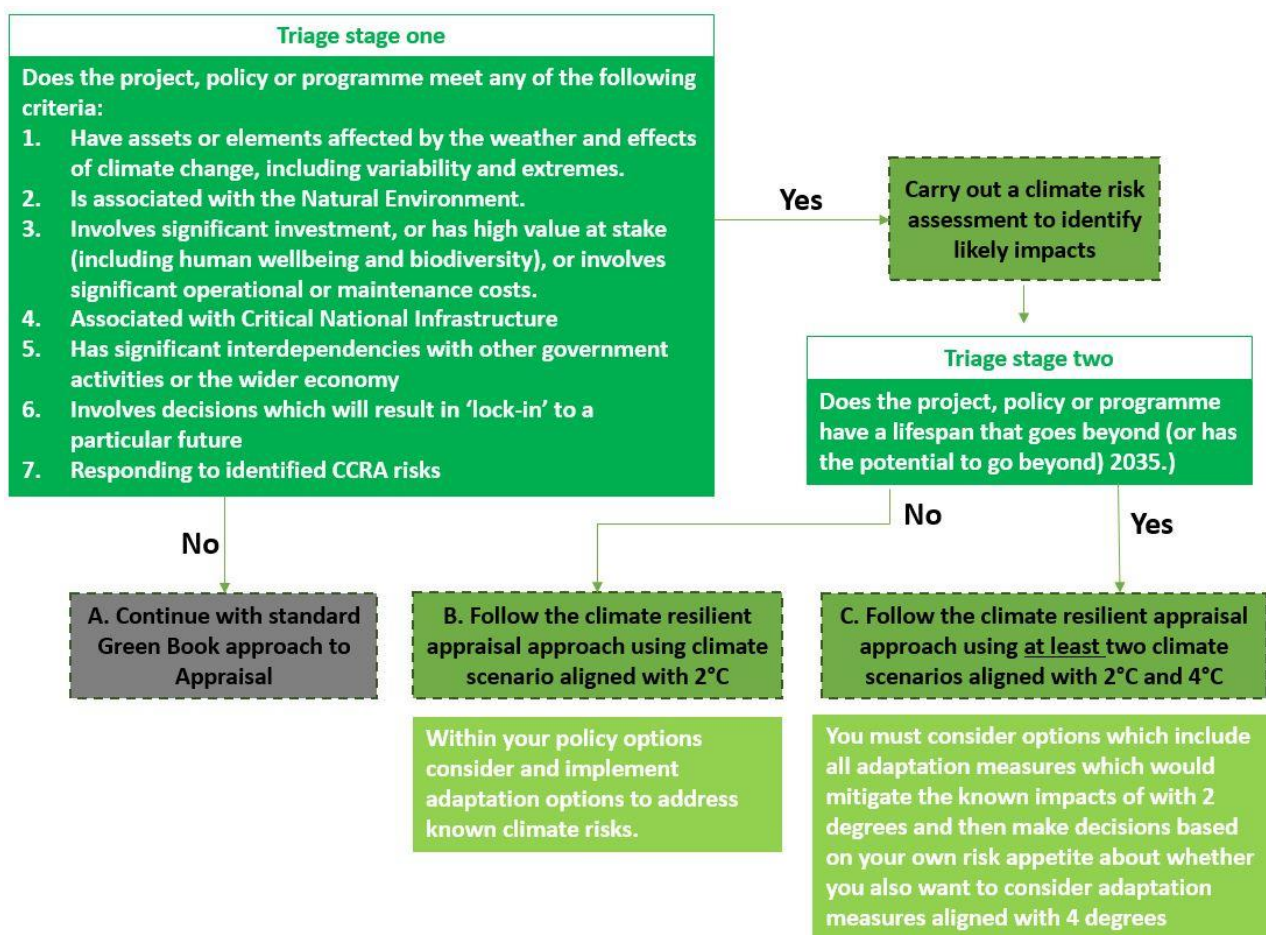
Triage stage one

Does the project, policy or programme meet any of the following criteria:

1. Have assets or elements affected by the weather and effects of climate change, including variability and extremes.
2. Is associated with the Natural Environment.
3. Involves significant investment, or has high value at stake (including human wellbeing and biodiversity), or involves significant operational or maintenance costs.
4. Associated with Critical National Infrastructure
5. Has significant interdependencies with other government activities or the wider economy
6. Involves decisions which will result in 'lock-in' to a particular future
7. Responding to identified CCRA risks

Yes

Carry out a climate risk assessment to identify likely impacts

Triage stage two

Does the project, policy or programme have a lifespan that goes beyond (or has the potential to go beyond) 2035.)

No

No

Yes

A. Continue with standard Green Book approach to Appraisal

B. Follow the climate resilient appraisal approach using climate scenario aligned with 2°C

C. Follow the climate resilient appraisal approach using at least two climate scenarios aligned with 2°C and 4°C

Within your policy options consider and implement adaptation options to address known climate risks.

You must consider options which include all adaptation measures which would mitigate the known impacts of with 2 degrees and then make decisions based on your own risk appetite about whether you also want to consider adaptation measures aligned with 4 degrees